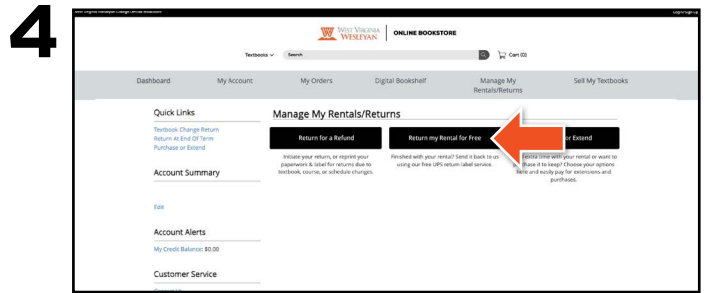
4

West Virginia Wesleyan College Official Bookstore

Login/Sign Up

West Virginia Wesleyan | ONLINE BOOKSTORE

Textbooks

Search

Cart (0)

Dashboard | My Account | My Orders | Digital Bookshelf | Manage My Rentals/Returns | Sell My Textbooks

Quick Links

Textbook Change Return
Return At End Of Term
Purchase or Extend

Account Summary

Edit

Account Alerts

My Credit Balance: $0.00

Customer Service

Manage My Rentals/Returns

Return for a Refund

Initiate your return, or reprint your paperwork & label for returns due to textbook, course, or schedule changes.

Return my Rental for Free

Finished with your rental? Send it back to us using our free UPS return label service.

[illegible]or Extend

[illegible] extra time with your rental or want to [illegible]hase it to keep? Choose your options here and easily pay for extensions and purchases.